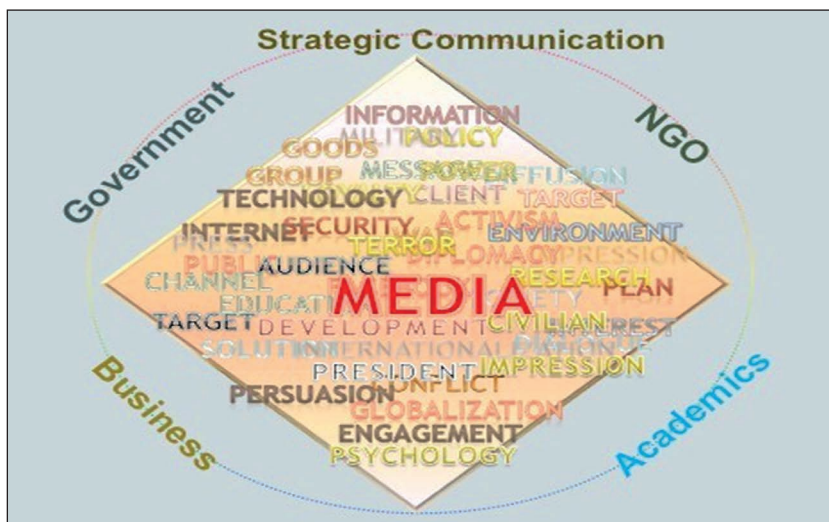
Strategic Communication

Government

NGO

Business

Academics

INFORMATION
MILITARY POLICY
GOODS
GROUP MESSAGE POWER DIFFUSION
TECHNOLOGY CLIENT TARGET
SECURITY ACTIVISM
INTERNET ENVIRONMENT
PRESS TERROR
PUBLIC DIPLOMACY EXPRESSION
AUDIENCE RESEARCH
CHANNEL PLAN
EDUCATION MEDIA SOCIETY
TARGET DEVELOPMENT CIVILIAN INTEREST
SOLUTION INTERNATIONAL DIALOGUE
PRESIDENT IMPRESSION
PERSUASION CONFLICT
GLOBALIZATION
ENGAGEMENT
PSYCHOLOGY